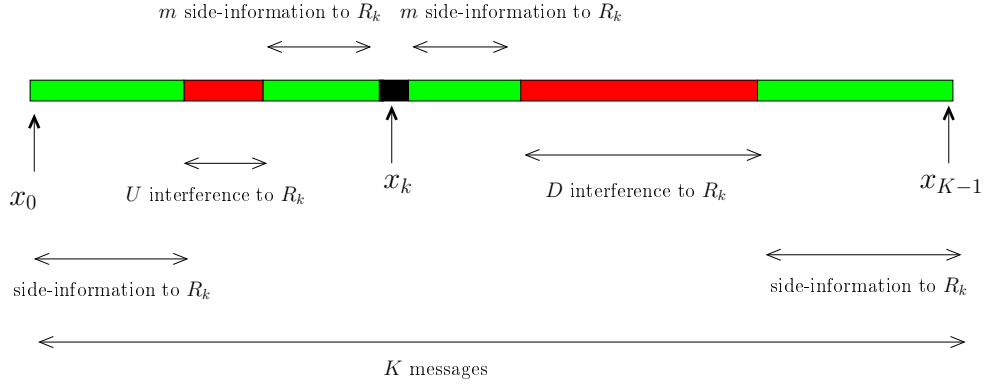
$m$ side-information to $R_k$  $m$ side-information to $R_k$

$x_0$

$U$ interference to $R_k$

$x_k$

$D$ interference to $R_k$

$x_{K-1}$

side-information to $R_k$

side-information to $R_k$

$K$ messages